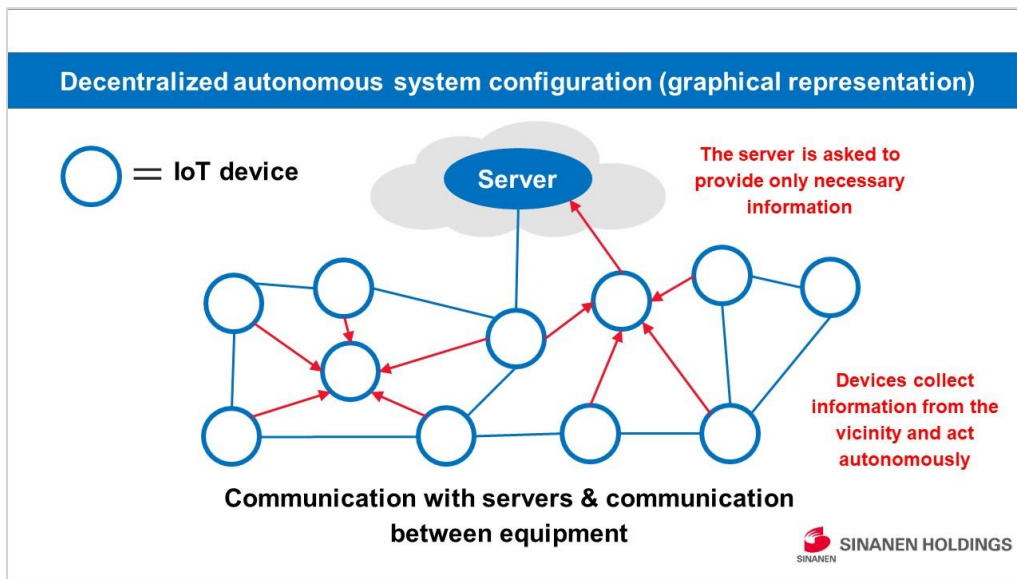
Decentralized autonomous system configuration (graphical representation)

= IoT device

Server

The server is asked to provide only necessary information

Devices collect information from the vicinity and act autonomously

Communication with servers & communication between equipment

SINANEN

SINANEN HOLDINGS